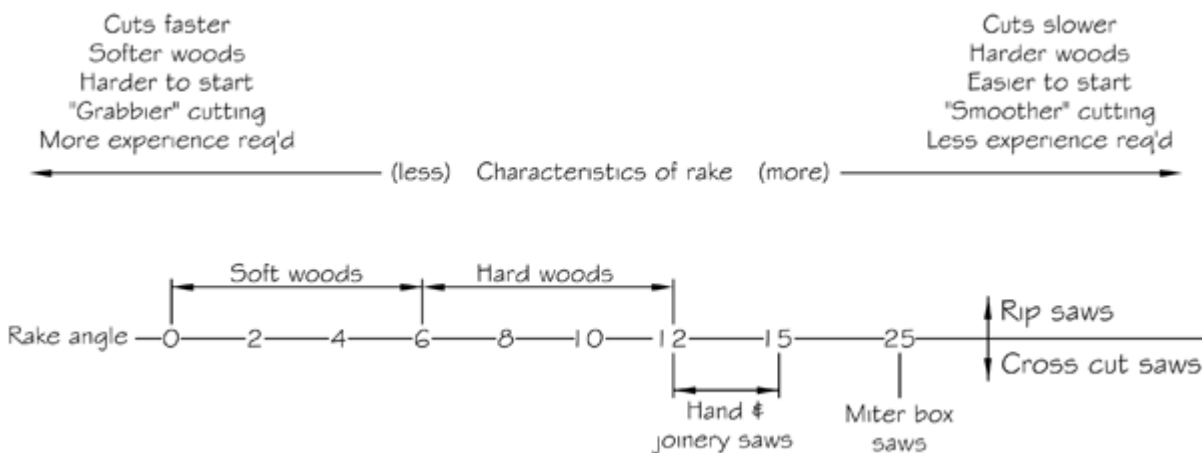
Cuts faster
Softer woods
Harder to start
"Grabbier" cutting
More experience req'd

Cuts slower
Harder woods
Easier to start
"Smoother" cutting
Less experience req'd

(less) Characteristics of rake (more)

Soft woods

Hard woods

Rake angle 0 2 4 6 8 10 12 15 25

Rip saws

Cross cut saws

Hand & joinery saws

Miter box saws